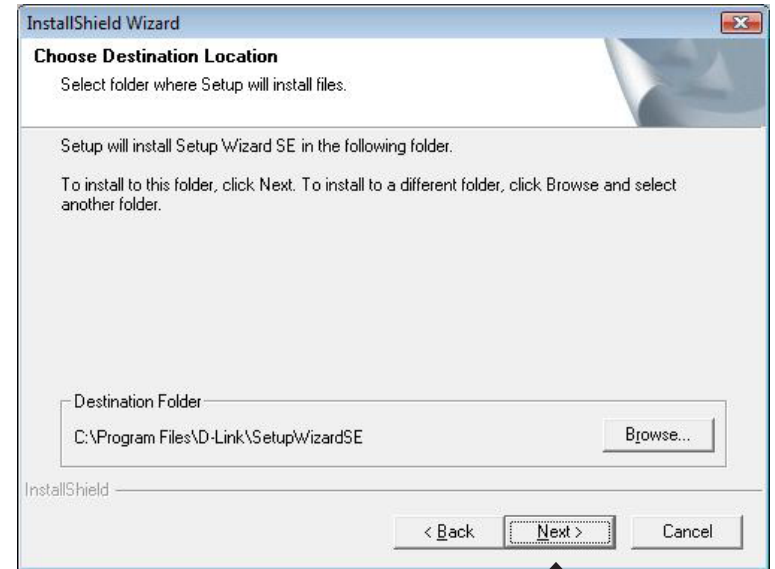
InstallShield Wizard

Choose Destination Location

Select folder where Setup will install files.

Setup will install Setup Wizard SE in the following folder.

To install to this folder, click Next. To install to a different folder, click Browse and select another folder.

Destination Folder

C:\Program Files\D-Link\SetupWizardSE

Browse...

InstallShield

< Back

Next >

Cancel